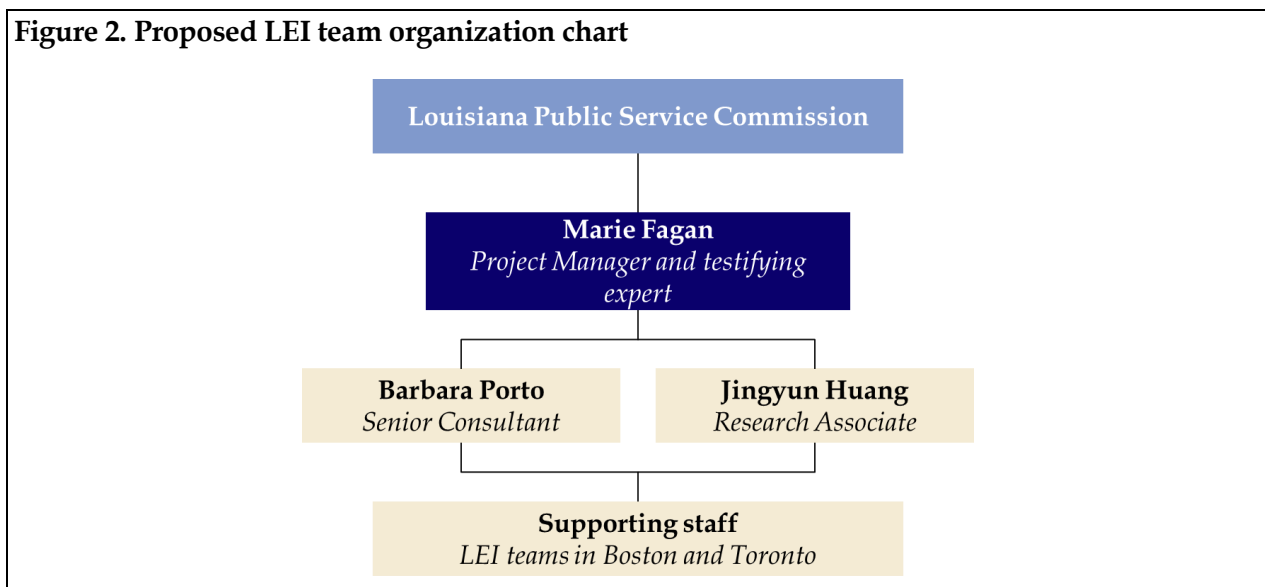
Figure 2. Proposed LEI team organization chart

Louisiana Public Service Commission

Marie Fagan
Project Manager and testifying expert

Barbara Porto
Senior Consultant

Jingyun Huang
Research Associate

Supporting staff
LEI teams in Boston and Toronto